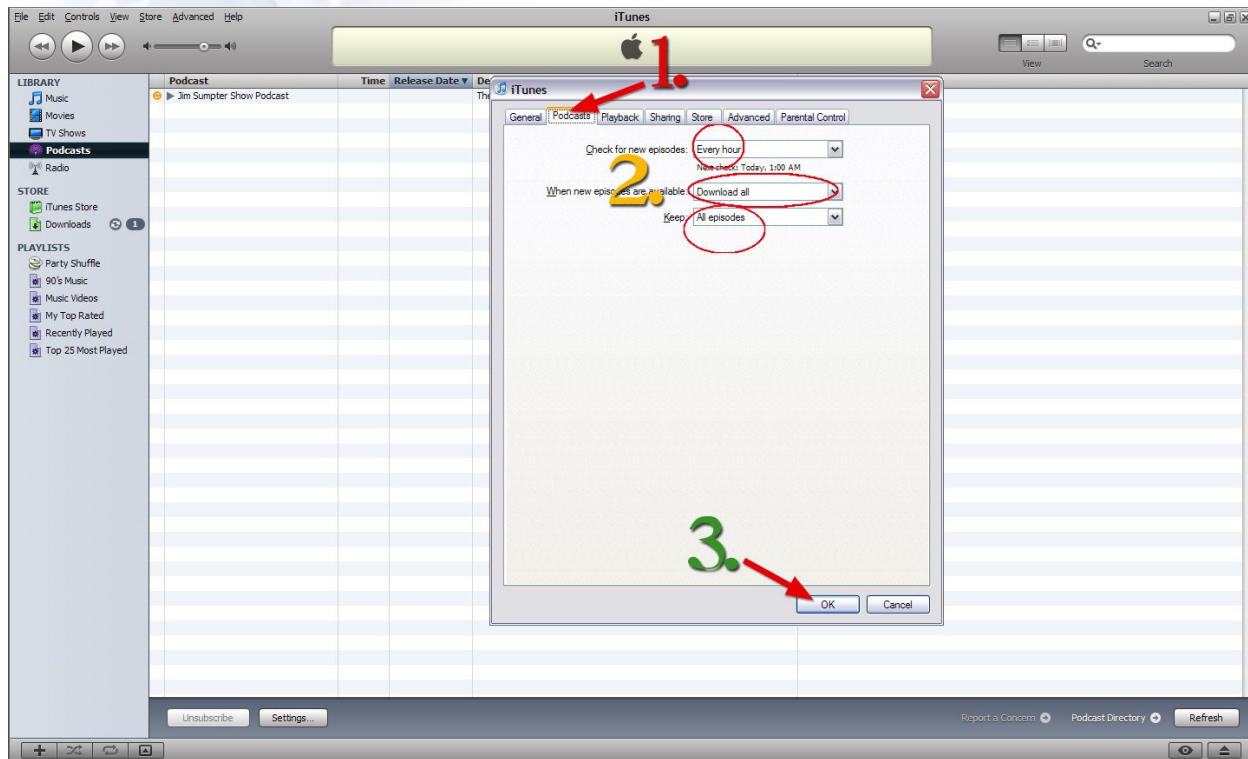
File Edit Controls View Store Advanced Help

iTunes

View

Search

LIBRARY
Music
Movies
TV Shows
Podcasts
Radio

STORE
iTunes Store
Downloads 1

PLAYLISTS
Party Shuffle
90's Music
Music Videos
My Top Rated
Recently Played
Top 25 Most Played

| Podcast | Time | Release Date ▼ | De |
|---|---|---|---|
| Jim Sumpter Show Podcast | | | The |

1.

iTunes

General | Podcasts | Playback | Sharing | Store | Advanced | Parental Control

Check for new episodes: Every hour
Next check: Today, 1:00 AM

2.

When new episodes are available: Download all

Keep: All episodes

3.

OK Cancel

Unsubscribe Settings...

Report a Concern Podcast Directory Refresh